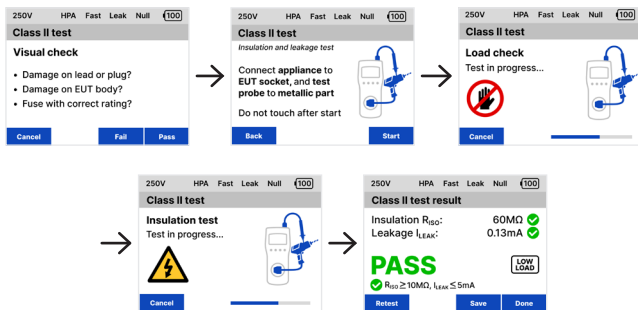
250V HPA Fast Leak Null 100

Class II test

Visual check

- Damage on lead or plug?
- Damage on EUT body?
- Fuse with correct rating?

Cancel Fail Pass

250V HPA Fast Leak Null 100

Class II test

Insulation and leakage test

Connect appliance to EUT socket, and test probe to metallic part

Do not touch after start

Back Start

250V HPA Fast Leak Null 100

Class II test

Load check

Test in progress...

Cancel

250V HPA Fast Leak Null 100

Class II test

Insulation test

Test in progress...

Cancel

250V HPA Fast Leak Null 100

Class II test result

Insulation $R_{ISO}$: 60MΩ

Leakage $I_{LEAK}$: 0.13mA

PASS

LOW LOAD

$R_{ISO} \geq 10$MΩ, $I_{LEAK} \leq 5$mA

Retest Save Done